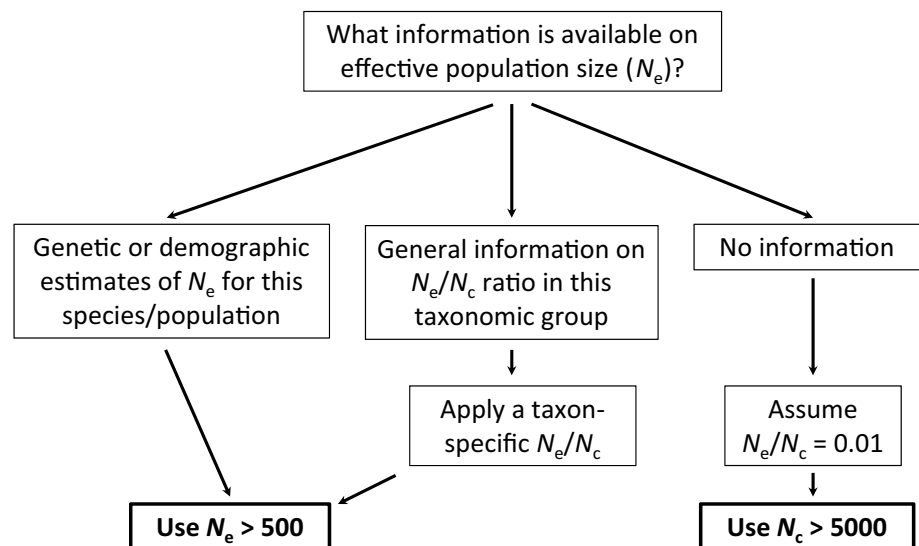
What information is available on effective population size ($N_e$)?

Genetic or demographic estimates of $N_e$ for this species/population

General information on $N_e/N_c$ ratio in this taxonomic group

No information

Apply a taxon-specific $N_e/N_c$

Assume $N_e/N_c = 0.01$

**Use $N_e > 500$**

**Use $N_c > 5000$**